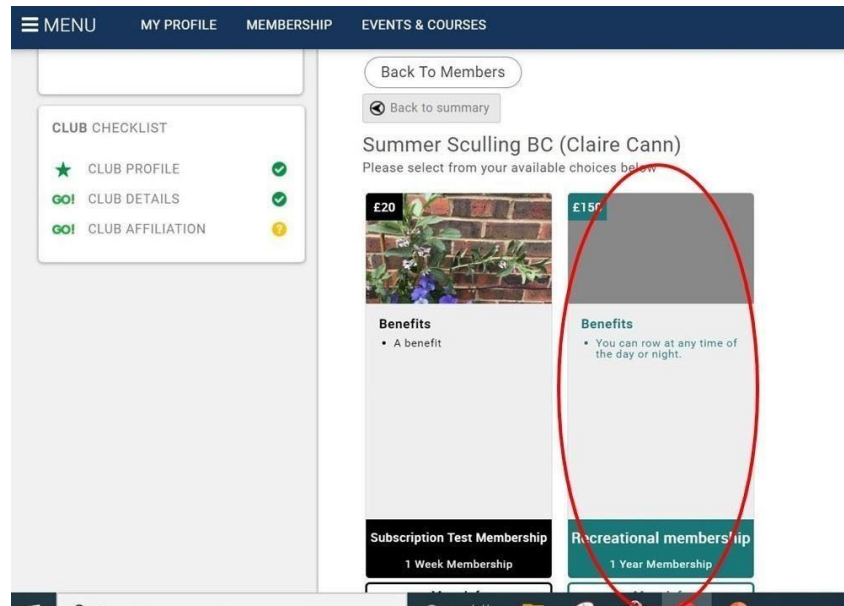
☰ MENU   MY PROFILE   MEMBERSHIP   EVENTS & COURSES

CLUB CHECKLIST

CLUB PROFILE

GO! CLUB DETAILS

GO! CLUB AFFILIATION

Back To Members

Back to summary

Summer Sculling BC (Claire Cann)

Please select from your available choices below

£20

Benefits

• A benefit

Subscription Test Membership

1 Week Membership

£150

Benefits

• You can row at any time of the day or night.

Recreational membership

1 Year Membership